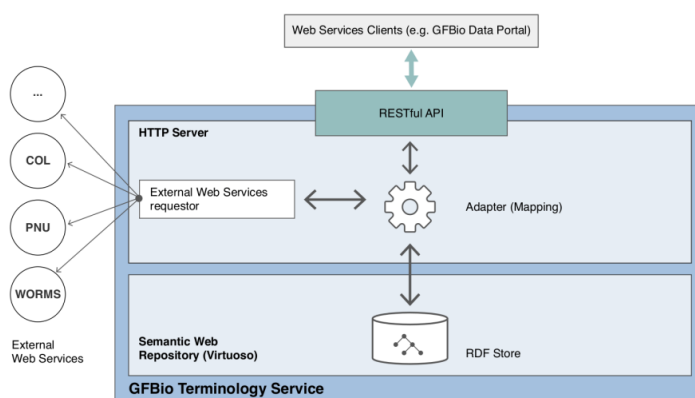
Web Services Clients (e.g. GFBio Data Portal)

RESTful API

HTTP Server

...

COL

PNU

WORMS

External Web Services

External Web Services requestor

Adapter (Mapping)

Semantic Web Repository (Virtuoso)

RDF Store

GFBio Terminology Service